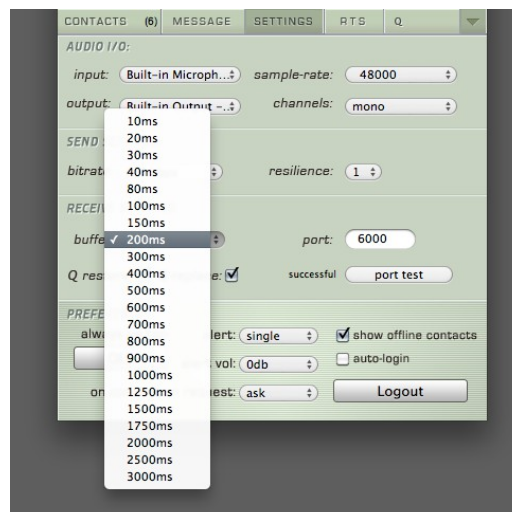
CONTACTS (6) MESSAGE SETTINGS RTS Q

AUDIO I/O:

input: Built-in Microph... sample-rate: 48000

output: Built-in Output -... channels: mono

SEND

bitrat resilience: 1

RECEIV

buffe port: 6000

Q res e: ☑ successful port test

PREFE

alw lert: single ☑ show offline contacts

vol: 0db ☐ auto-login

on est: ask Logout

10ms
20ms
30ms
40ms
80ms
100ms
150ms
✓ 200ms
300ms
400ms
500ms
600ms
700ms
800ms
900ms
1000ms
1250ms
1500ms
1750ms
2000ms
2500ms
3000ms